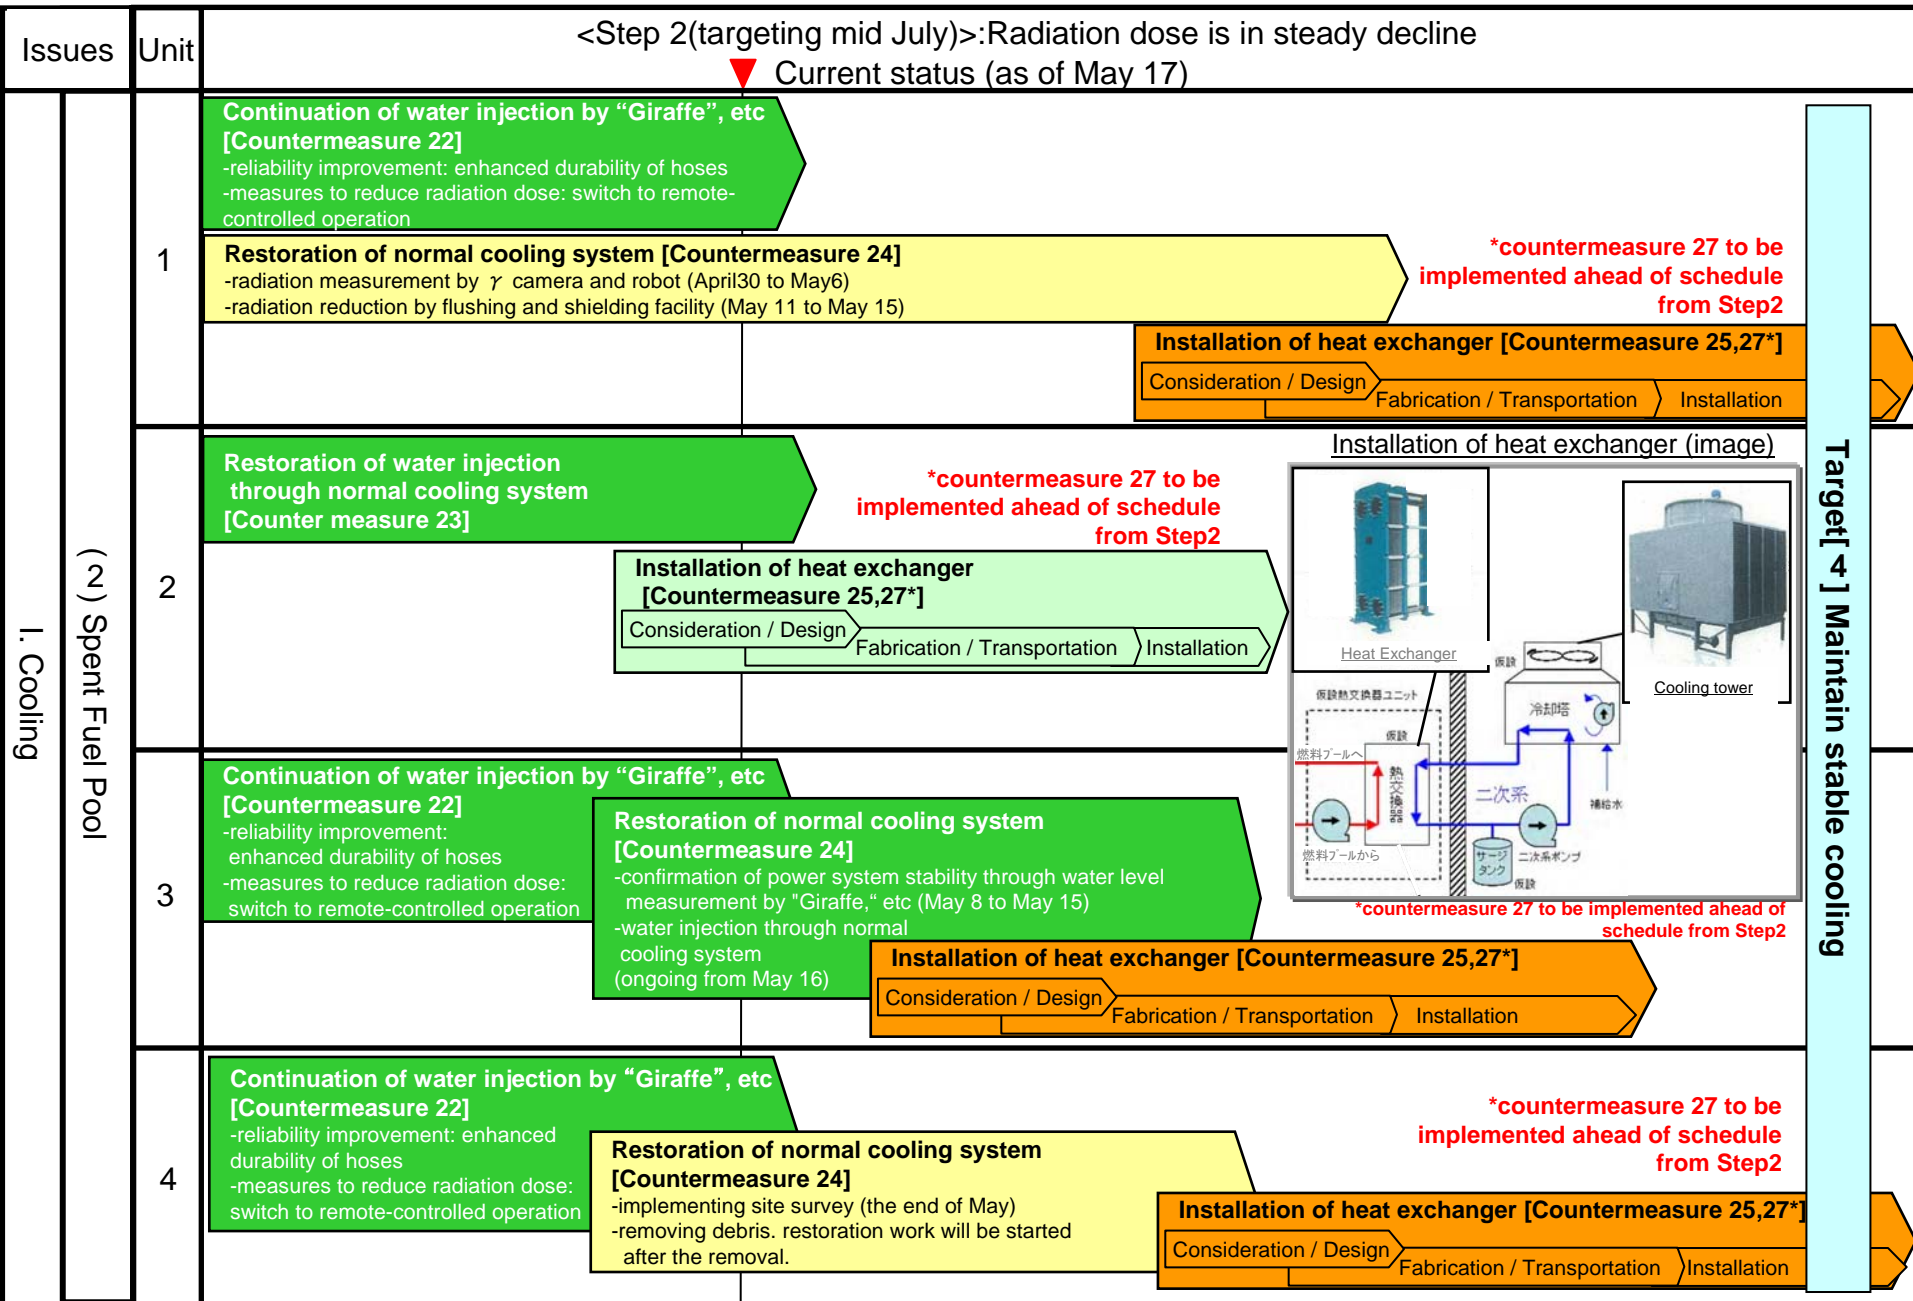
| Issues | Unit | <Step 2(targeting mid July)>:Radiation dose is in steady decline |
|---|---|---|

Current status (as of May 17)

I. Cooling

(2) Spent Fuel Pool

1

Continuation of water injection by "Giraffe", etc [Countermeasure 22]
-reliability improvement: enhanced durability of hoses
-measures to reduce radiation dose: switch to remote-controlled operation

Restoration of normal cooling system [Countermeasure 24]
-radiation measurement by $\gamma$ camera and robot (April30 to May6)
-radiation reduction by flushing and shielding facility (May 11 to May 15)

*countermeasure 27 to be implemented ahead of schedule from Step2

Installation of heat exchanger [Countermeasure 25,27*]
Consideration / Design
Fabrication / Transportation
Installation

2

Restoration of water injection through normal cooling system [Counter measure 23]

*countermeasure 27 to be implemented ahead of schedule from Step2

Installation of heat exchanger [Countermeasure 25,27*]
Consideration / Design
Fabrication / Transportation
Installation

Installation of heat exchanger (image)
Heat Exchanger
Cooling tower
仮設
仮設熱交換器ユニット
冷却塔
仮設
燃料プールへ
熱交換器
二次系
補給水
燃料プールから
サージタンク
二次系ポンプ
仮設

3

Continuation of water injection by "Giraffe", etc [Countermeasure 22]
-reliability improvement: enhanced durability of hoses
-measures to reduce radiation dose: switch to remote-controlled operation

Restoration of normal cooling system [Countermeasure 24]
-confirmation of power system stability through water level measurement by "Giraffe," etc (May 8 to May 15)
-water injection through normal cooling system (ongoing from May 16)

*countermeasure 27 to be implemented ahead of schedule from Step2

Installation of heat exchanger [Countermeasure 25,27*]
Consideration / Design
Fabrication / Transportation
Installation

4

Continuation of water injection by "Giraffe", etc [Countermeasure 22]
-reliability improvement: enhanced durability of hoses
-measures to reduce radiation dose: switch to remote-controlled operation

Restoration of normal cooling system [Countermeasure 24]
-implementing site survey (the end of May)
-removing debris. restoration work will be started after the removal.

*countermeasure 27 to be implemented ahead of schedule from Step2

Installation of heat exchanger [Countermeasure 25,27*]
Consideration / Design
Fabrication / Transportation
Installation

Target[4] Maintain stable cooling